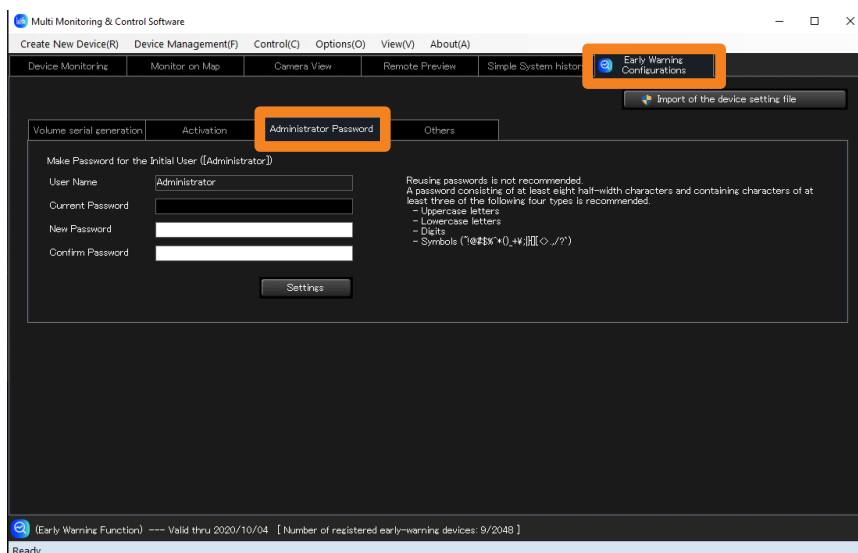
Multi Monitoring & Control Software

Create New Device(R) Device Management(F) Control(C) Options(O) View(V) About(A)

Device Monitoring | Monitor on Map | Camera View | Remote Preview | Simple System histor | Early Warning Configurations

Import of the device setting file

Volume serial generation | Activation | Administrator Password | Others

Make Password for the Initial User ([Administrator])

User Name Administrator

Current Password

New Password

Confirm Password

Settings

Reusing passwords is not recommended.
A password consisting of at least eight half-width characters and containing characters of at least three of the following four types is recommended.
- Uppercase letters
- Lowercase letters
- Digits
- Symbols (!@#$%^*()_+¥;]|[[◇.,/?`)

(Early Warning Function) --- Valid thru 2020/10/04 [ Number of registered early-warning devices: 9/2048 ]

Ready